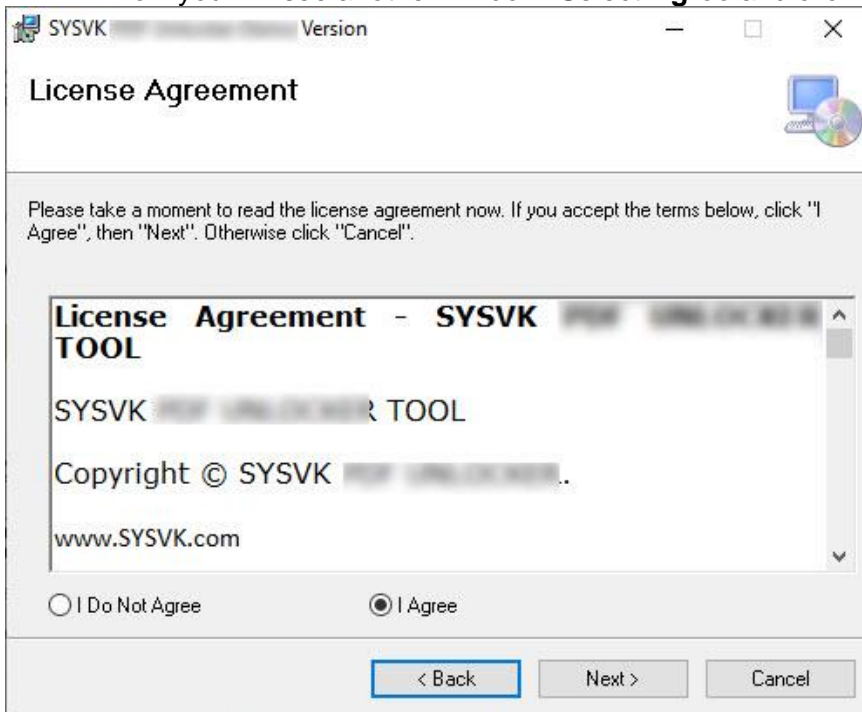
SYSVK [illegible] Version

License Agreement

Please take a moment to read the license agreement now. If you accept the terms below, click "I Agree", then "Next". Otherwise click "Cancel".

License Agreement - SYSVK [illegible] TOOL

SYSVK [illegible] TOOL

Copyright © SYSVK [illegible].

www.SYSVK.com

I Do Not Agree

I Agree

< Back

Next >

Cancel